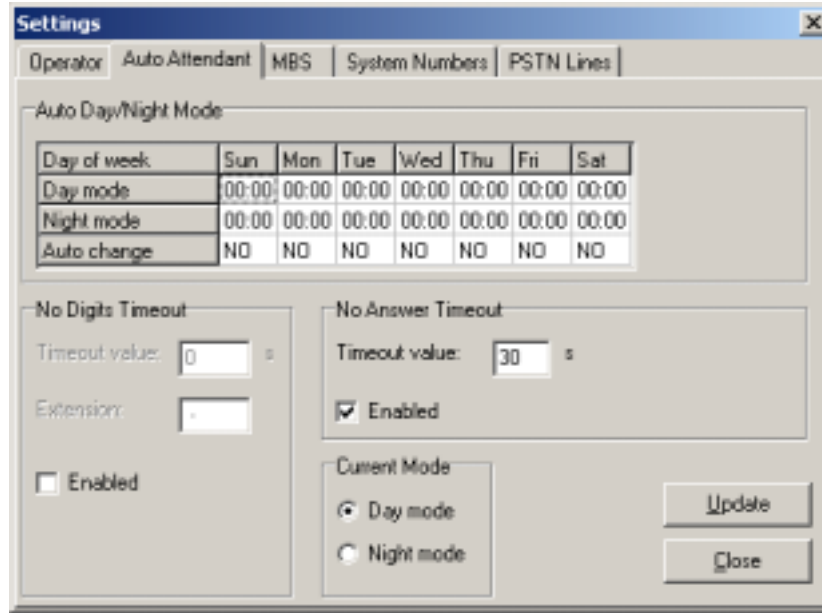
Settings

Operator | Auto Attendant | MBS | System Numbers | PSTN Lines

Auto Day/Night Mode

| Day of week | Sun | Mon | Tue | Wed | Thu | Fri | Sat |
|---|---|---|---|---|---|---|---|
| Day mode | 00:00 | 00:00 | 00:00 | 00:00 | 00:00 | 00:00 | 00:00 |
| Night mode | 00:00 | 00:00 | 00:00 | 00:00 | 00:00 | 00:00 | 00:00 |
| Auto change | NO | NO | NO | NO | NO | NO | NO |

No Digits Timeout

Timeout value: 0 s

Extension: -

Enabled

No Answer Timeout

Timeout value: 30 s

Enabled

Current Mode

Day mode

Night mode

Update

Close